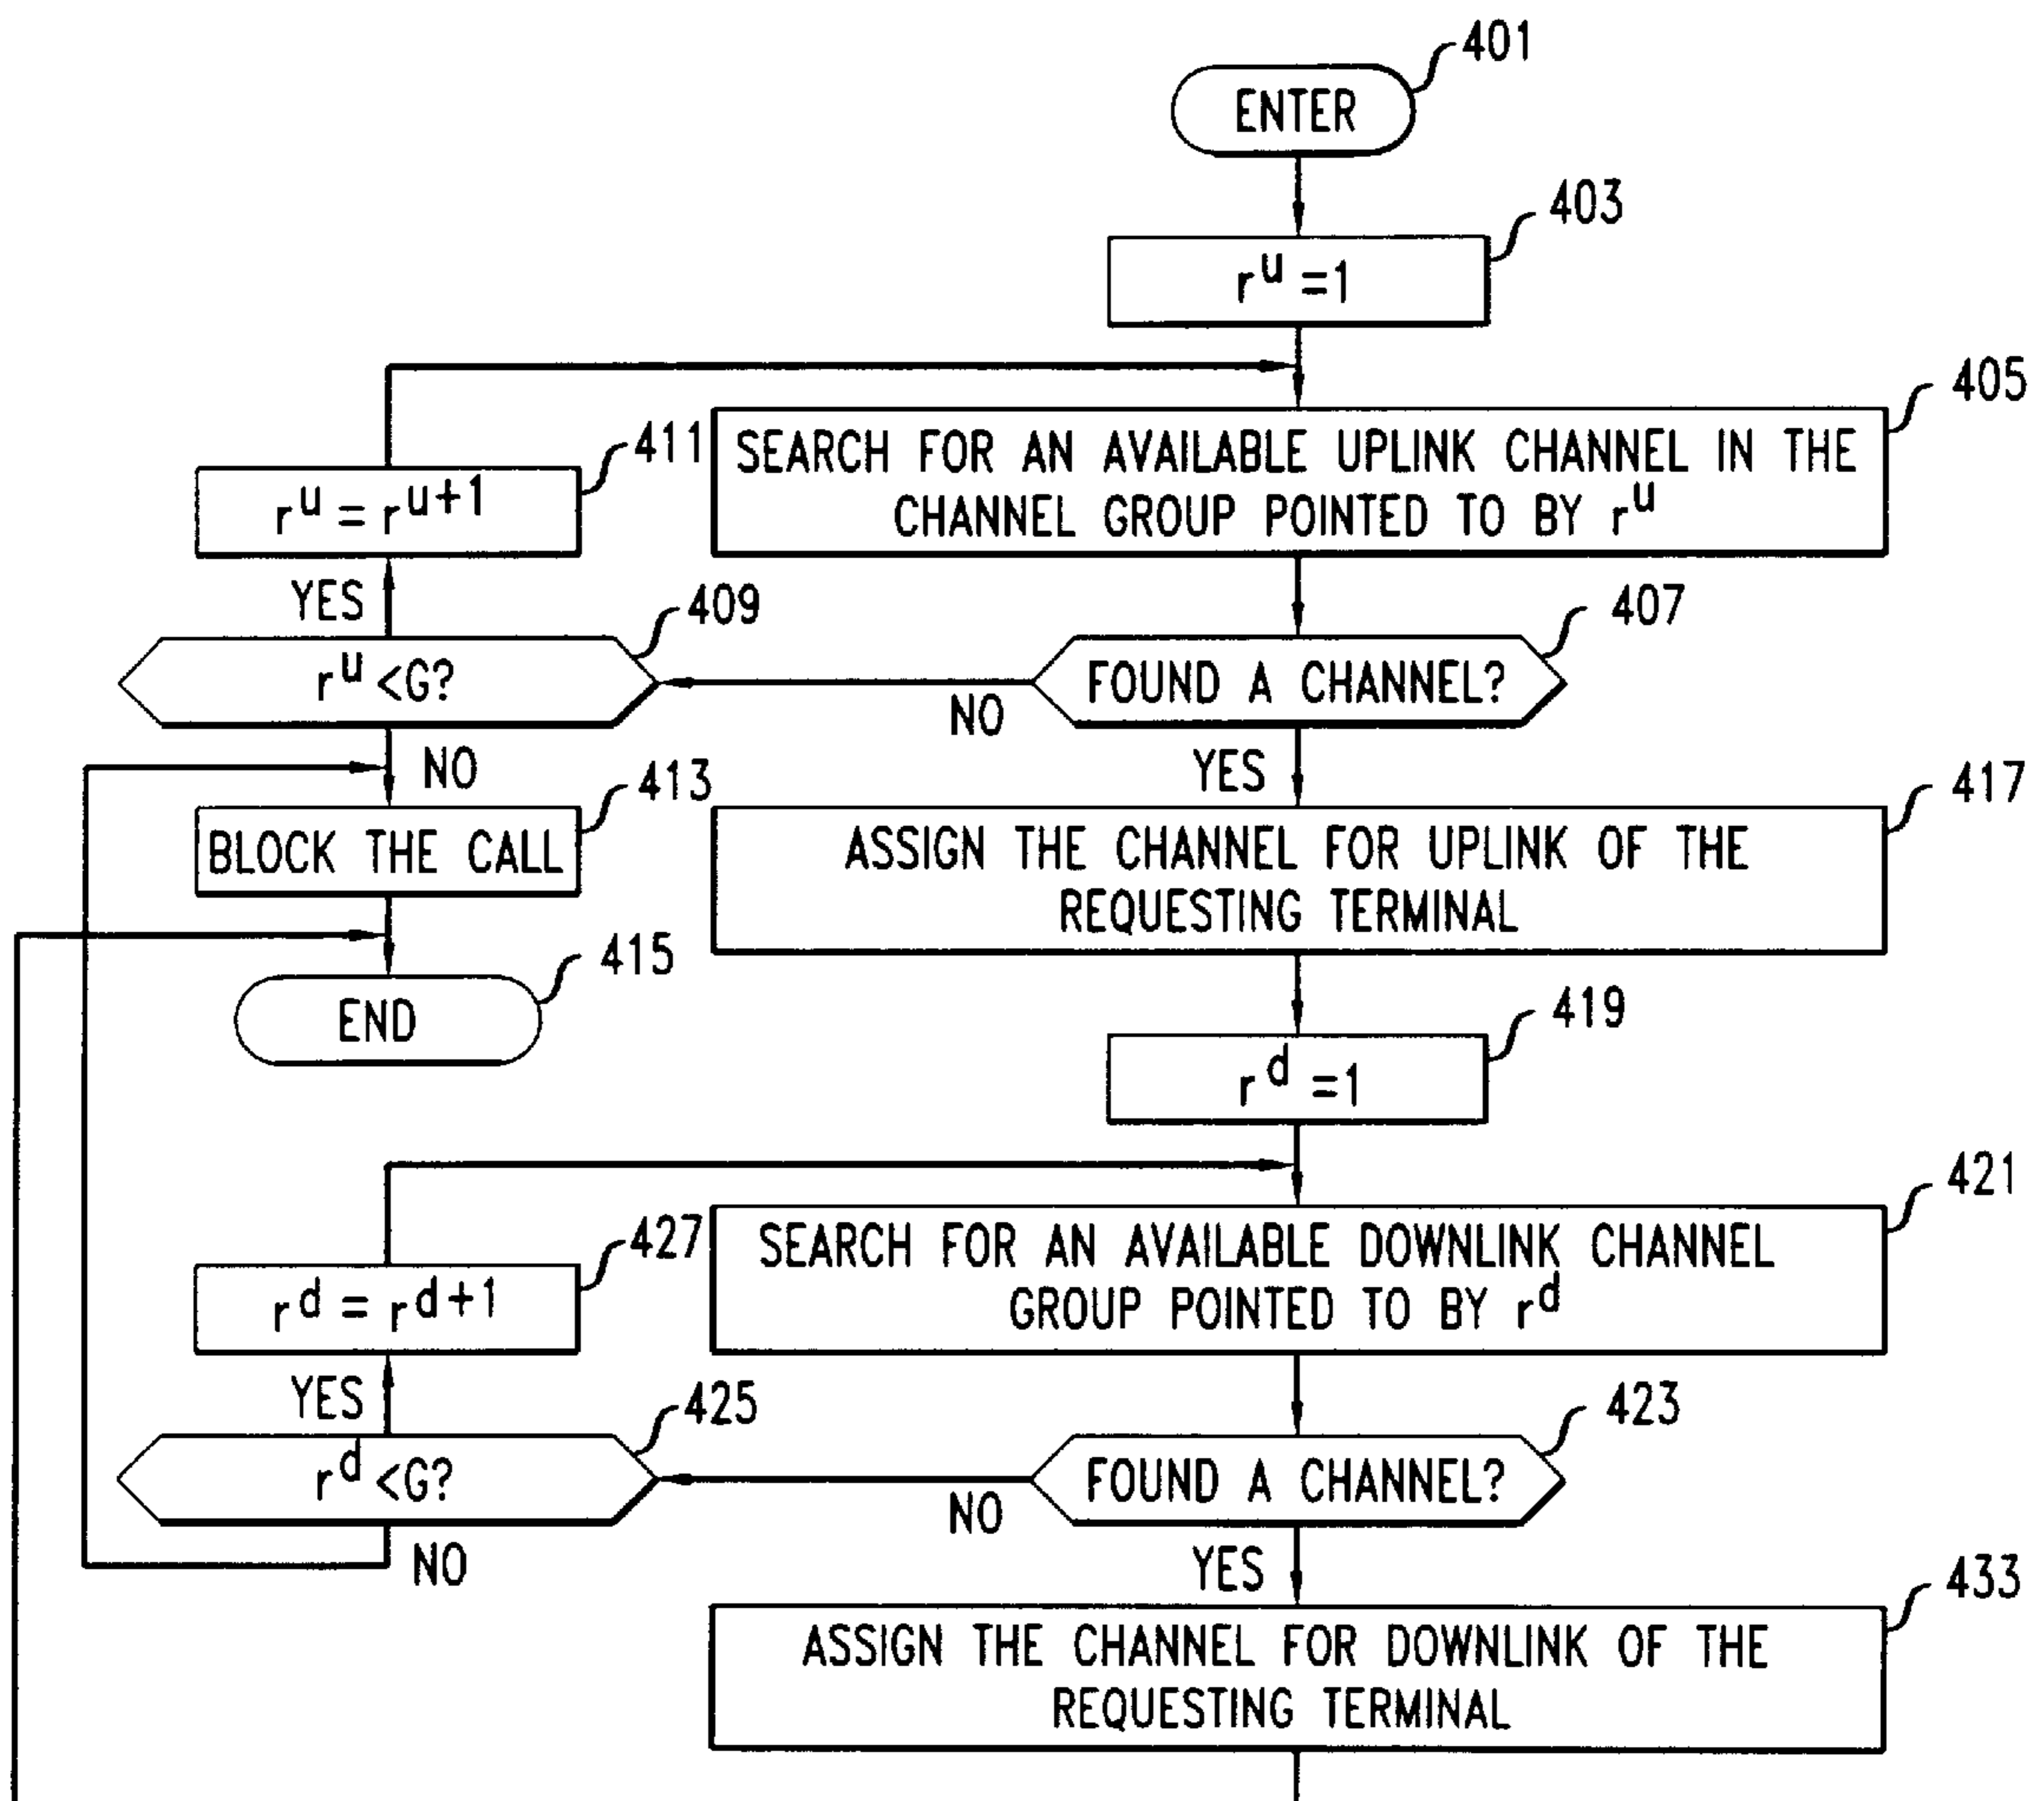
401
ENTER
403
$r^u=1$
405
SEARCH FOR AN AVAILABLE UPLINK CHANNEL IN THE CHANNEL GROUP POINTED TO BY $r^u$
411
$r^u=r^{u+1}$
YES
409
$r^u<G?$
407
FOUND A CHANNEL?
NO
NO
YES
413
BLOCK THE CALL
417
ASSIGN THE CHANNEL FOR UPLINK OF THE REQUESTING TERMINAL
415
END
419
$r^d=1$
421
427
SEARCH FOR AN AVAILABLE DOWNLINK CHANNEL GROUP POINTED TO BY $r^d$
$r^d=r^{d+1}$
YES
425
423
$r^d<G?$
FOUND A CHANNEL?
NO
NO
YES
433
ASSIGN THE CHANNEL FOR DOWNLINK OF THE REQUESTING TERMINAL